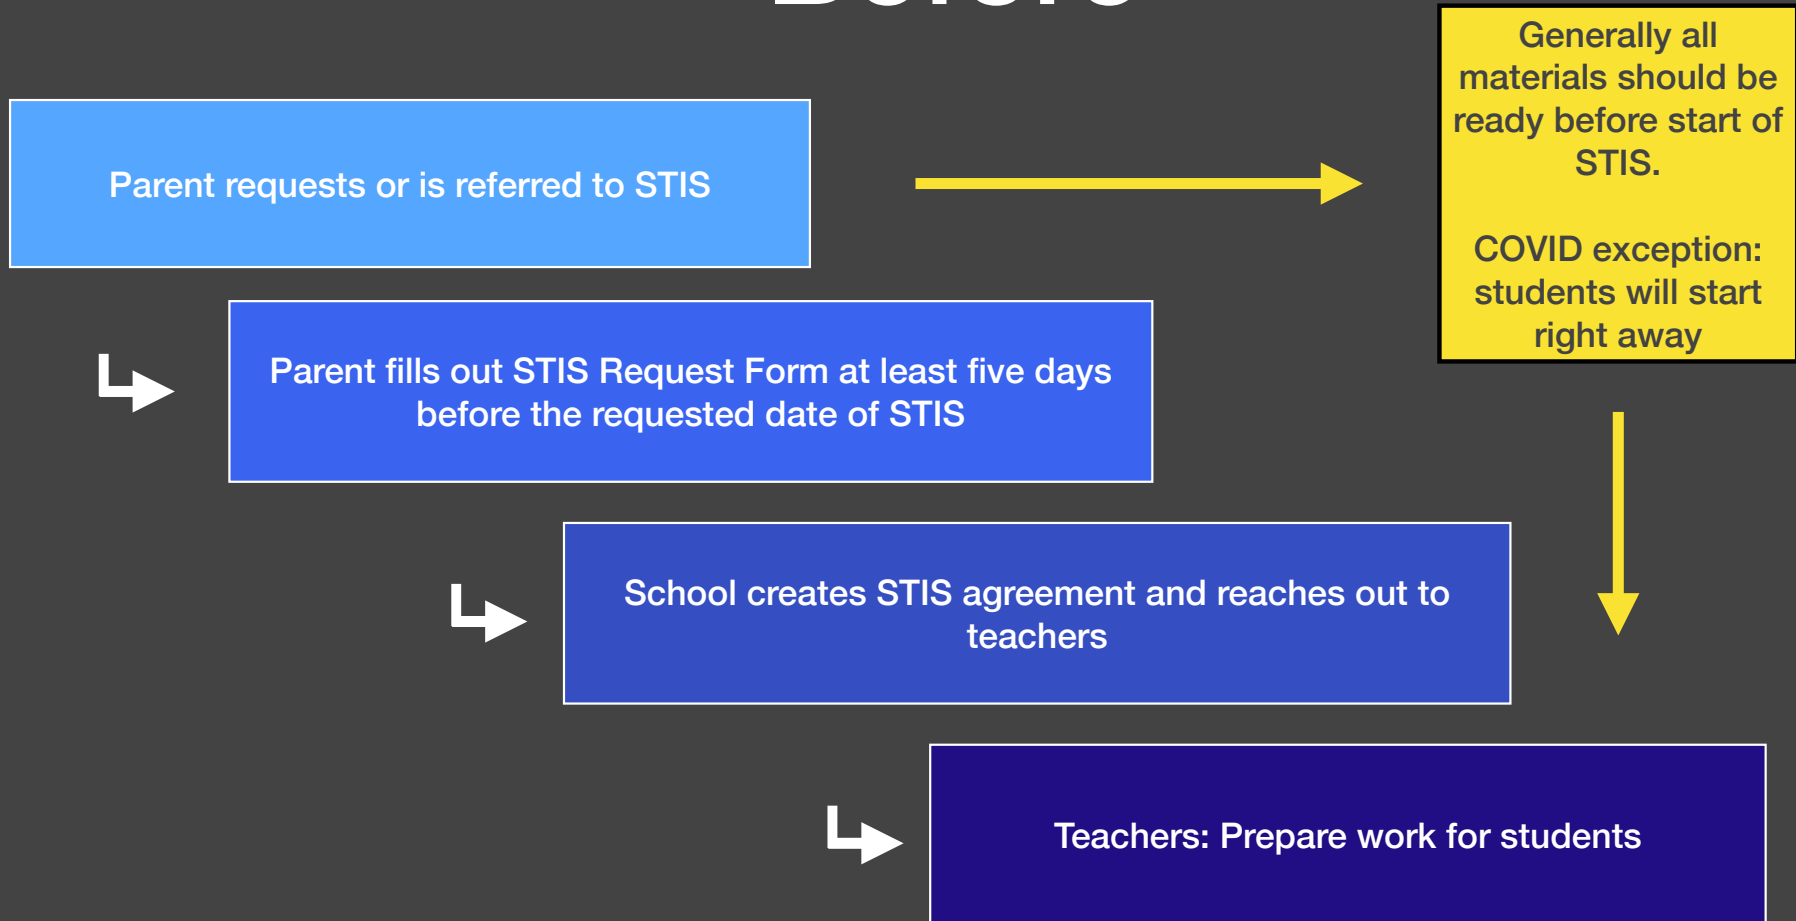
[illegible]

Parent requests or is referred to STIS

Generally all materials should be ready before start of STIS.

COVID exception: students will start right away

Parent fills out STIS Request Form at least five days before the requested date of STIS

School creates STIS agreement and reaches out to teachers

Teachers: Prepare work for students